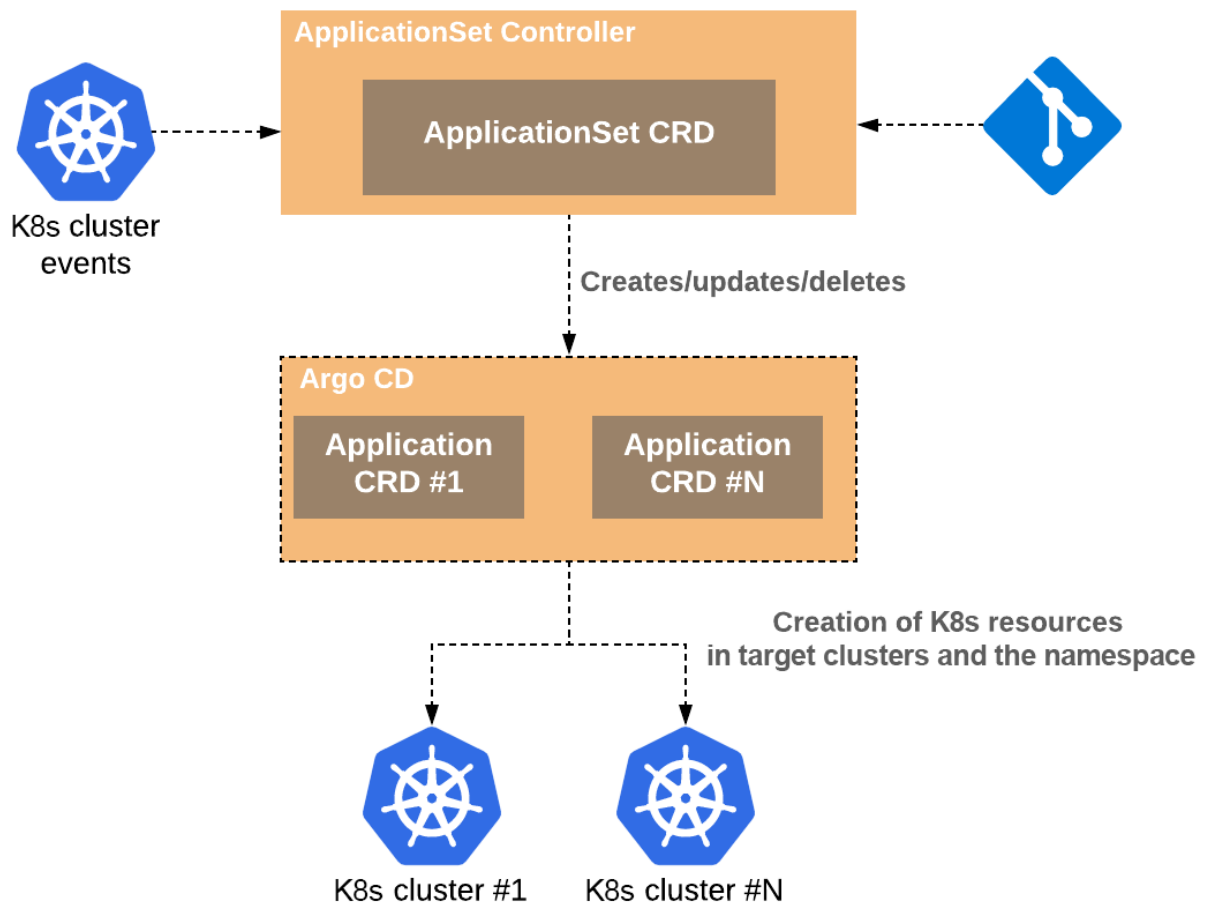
ApplicationSet Controller

ApplicationSet CRD

K8s cluster events

Creates/updates/deletes

Argo CD

Application CRD #1

Application CRD #N

Creation of K8s resources in target clusters and the namespace

K8s cluster #1

K8s cluster #N